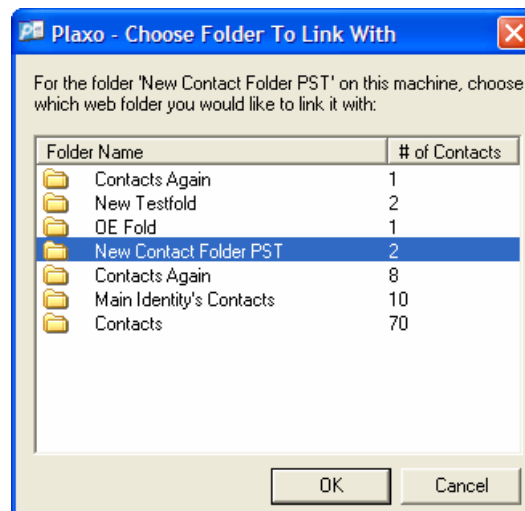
Plaxo - Choose Folder To Link With

For the folder 'New Contact Folder PST' on this machine, choose which web folder you would like to link it with:

| Folder Name | # of Contacts |
|---|---|
| Contacts Again | 1 |
| New Testfold | 2 |
| OE Fold | 1 |
| New Contact Folder PST | 2 |
| Contacts Again | 8 |
| Main Identity's Contacts | 10 |
| Contacts | 70 |

OK
Cancel